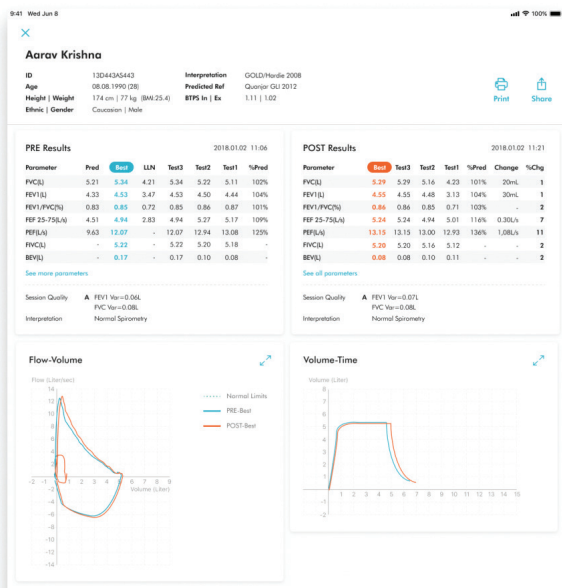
9:41 Wed Jun 8

100%

×

Aarav Krishna

| ID | 13D443AS443 | Interpretation | GOLD/Hardie 2008 |
|---|---|---|---|
| Age | 08.08.1990 (28) | Predicted Ref | Quanjer GLI 2012 |
| Height \| Weight | 174 cm \| 77 kg (BMI:25.4) | BTPS In \| Ex | 1.11 \| 1.02 |
| Ethnic \| Gender | Caucasian \| Male | | |

Print

Share

PRE Results 2018.01.02 11:06

| Parameter | Pred | Best | LLN | Test3 | Test2 | Test1 | %Pred |
|---|---|---|---|---|---|---|---|
| FVC(L) | 5.21 | 5.34 | 4.21 | 5.34 | 5.22 | 5.11 | 102% |
| FEV1(L) | 4.33 | 4.53 | 3.47 | 4.53 | 4.50 | 4.44 | 104% |
| FEV1/FVC(%) | 0.83 | 0.85 | 0.72 | 0.85 | 0.86 | 0.87 | 101% |
| FEF 25-75(L/s) | 4.51 | 4.94 | 2.83 | 4.94 | 5.27 | 5.17 | 109% |
| PEF(L/s) | 9.63 | 12.07 | - | 12.07 | 12.94 | 13.08 | 125% |
| FIVC(L) | - | 5.22 | - | 5.22 | 5.20 | 5.18 | - |
| BEV(L) | - | 0.17 | - | 0.17 | 0.10 | 0.08 | - |

See more parameters

Session Quality A FEV1 Var=0.06L
FVC Var=0.08L
Interpretation Normal Spirometry

POST Results 2018.01.02 11:21

| Parameter | Best | Test3 | Test2 | Test1 | %Pred | Change | %Chg |
|---|---|---|---|---|---|---|---|
| FVC(L) | 5.29 | 5.29 | 5.16 | 4.23 | 101% | 20mL | 1 |
| FEV1(L) | 4.55 | 4.55 | 4.48 | 3.13 | 104% | 30mL | 1 |
| FEV1/FVC(%) | 0.86 | 0.86 | 0.85 | 0.71 | 103% | - | 2 |
| FEF 25-75(L/s) | 5.24 | 5.24 | 4.94 | 5.01 | 116% | 0.30L/s | 7 |
| PEF(L/s) | 13.15 | 13.15 | 13.00 | 12.93 | 136% | 1.08L/s | 11 |
| FIVC(L) | 5.20 | 5.20 | 5.16 | 5.12 | - | - | 2 |
| BEV(L) | 0.08 | 0.08 | 0.10 | 0.11 | - | - | 2 |

See all parameters

Session Quality A FEV1 Var=0.07L
FVC Var=0.08L
Interpretation Normal Spirometry

Flow-Volume

Flow (Liter/sec)
14 12 10 8 6 4 2 -2 -4 -6 -8 -10 -12 -14
-2 -1 1 2 3 4 5 6 7 8 9 10
Volume (Liter)

Normal Limits
PRE-Best
POST-Best

Volume-Time

Volume (Liter)
9 8 7 6 5 4 3 2 1 -1 -2
1 2 3 4 5 6 7 8 9 10 11 12 13 14 15